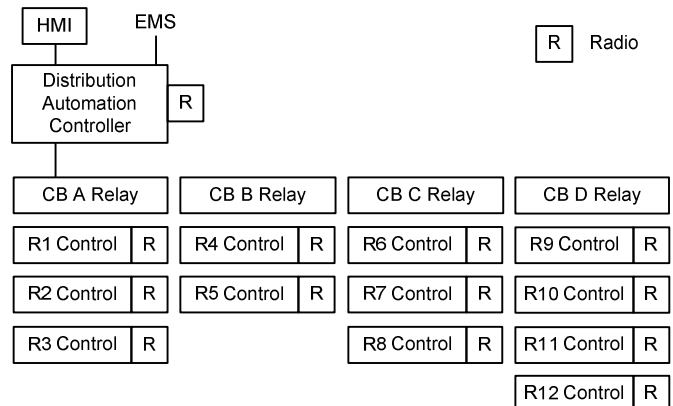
HMI

EMS

R Radio

Distribution Automation Controller

R

CB A Relay

R1 Control R

R2 Control R

R3 Control R

CB B Relay

R4 Control R

R5 Control R

CB C Relay

R6 Control R

R7 Control R

R8 Control R

CB D Relay

R9 Control R

R10 Control R

R11 Control R

R12 Control R